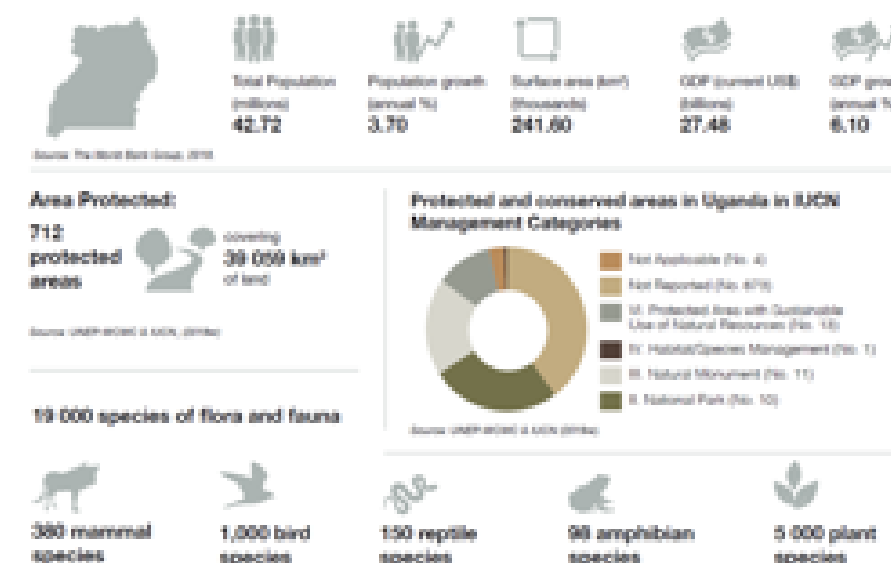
Total Population (millions) 42.72

Population growth (annual %) 3.70

Surface area (km²) (thousands) 241.60

GDP (current US$) (billions) 27.48

GDP gro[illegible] (annual %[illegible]) 6.10

Source: The World Bank Group, 2018

Area Protected:

712 protected areas

covering 39 059 km² of land

Source: UNEP-WCMC & IUCN, (2018a)

Protected and conserved areas in Uganda in IUCN Management Categories

Not Applicable (No. 4)

Not Reported (No. 673)

VI. Protected Area with Sustainable Use of Natural Resources (No. 13)

IV. Habitat/Species Management (No. 1)

III. Natural Monument (No. 11)

II. National Park (No. 10)

Source: UNEP-WCMC & IUCN (2018a)

19 000 species of flora and fauna

380 mammal species

1,000 bird species

150 reptile species

98 amphibian species

5 000 plant species